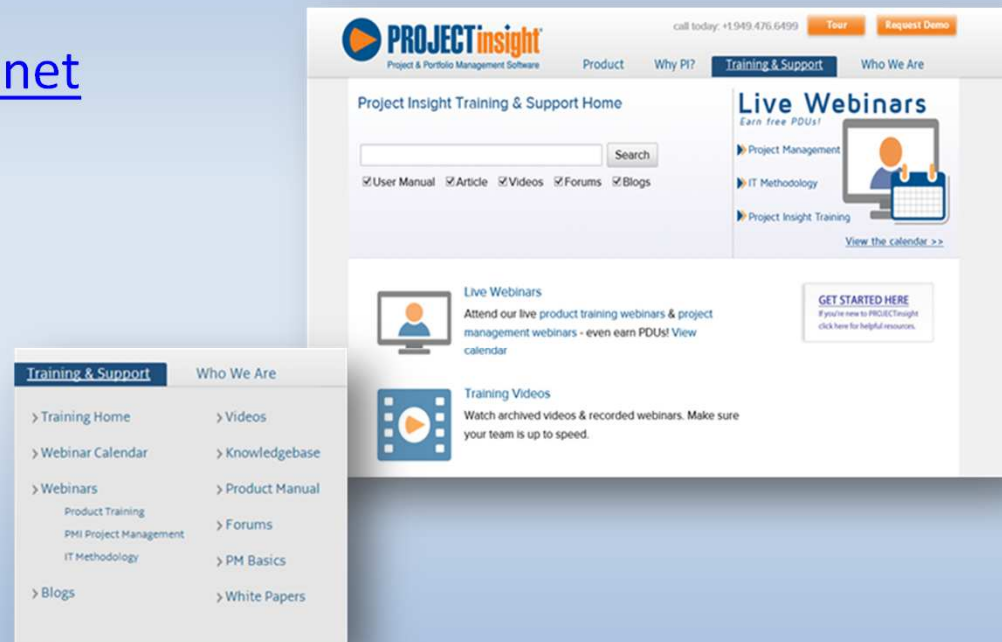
net

PROJECTinsight
Project & Portfolio Management Software

call today: +1.949.476.6499 Tour Request Demo

Product Why PI? Training & Support Who We Are

Project Insight Training & Support Home

Search

☑User Manual ☑Article ☑Videos ☑Forums ☑Blogs

Live Webinars
Earn free PDUs!

Project Management

IT Methodology

Project Insight Training

View the calendar >>

Live Webinars
Attend our live product training webinars & project management webinars - even earn PDUs! View calendar

GET STARTED HERE
If you're new to PROJECTinsight click here for helpful resources.

Training Videos
Watch archived videos & recorded webinars. Make sure your team is up to speed.

Training & Support Who We Are

> Training Home
> Webinar Calendar
> Webinars
Product Training
PMI Project Management
IT Methodology
> Blogs

> Videos
> Knowledgebase
> Product Manual
> Forums
> PM Basics
> White Papers